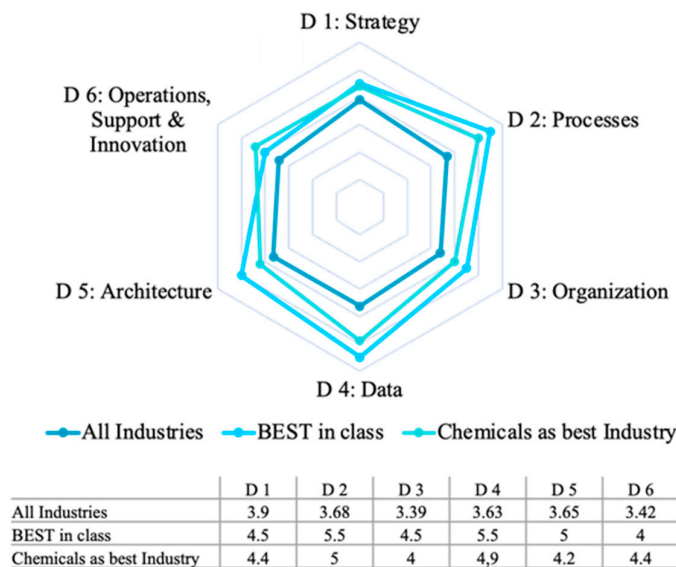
D 1: Strategy

D 6: Operations, Support & Innovation

D 2: Processes

D 5: Architecture

D 3: Organization

D 4: Data

All Industries  BEST in class  Chemicals as best Industry

| | D 1 | D 2 | D 3 | D 4 | D 5 | D 6 |
|---|---|---|---|---|---|---|
| All Industries | 3.9 | 3.68 | 3.39 | 3.63 | 3.65 | 3.42 |
| BEST in class | 4.5 | 5.5 | 4.5 | 5.5 | 5 | 4 |
| Chemicals as best Industry | 4.4 | 5 | 4 | 4,9 | 4.2 | 4.4 |